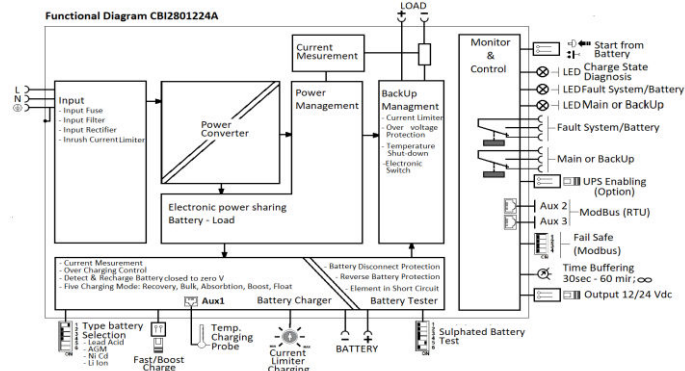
Functional Diagram CBI2801224A

LOAD
+ −

L
N

Input
- Input Fuse
- Input Filter
- Input Rectifier
- Inrush Current Limiter

Power Converter

Current Mesurement

Power Management

BackUp Managment
- Current Limiter
- Over voltage Protection
- Temperature Shut-down
-Electronic Switch

Electronic power sharing
Battery - Load

Monitor & Control

Start from Battery
LED Charge State Diagnosis
LED Fault System/Battery
LED Main or BackUp
Fault System/Battery
Main or BackUp
UPS Enabling (Option)
Aux 2
Aux 3
ModBus (RTU)
Fail Safe (Modbus)
Time Buffering 30sec - 60 mir; ∞
Output 12/24 Vdc

- Current Mesurement
- Over Charging Control
- Detect & Recharge Battery closed to zero V
- Five Charging Mode: Recovery, Bulk, Absorbtion, Boost, Float

Aux1
Battery Charger

- Battery Disconnect Protection
- Reverse Battery Protection
- Element in Short Circuit
Battery Tester

Type battery Selection
- Lead Acid
- AGM
- Ni Cd
- Li Ion
ON

Fast/Boost Charge

Temp. Charging Probe

Current Limiter Charging

−
+
BATTERY

Sulphated Battery Test